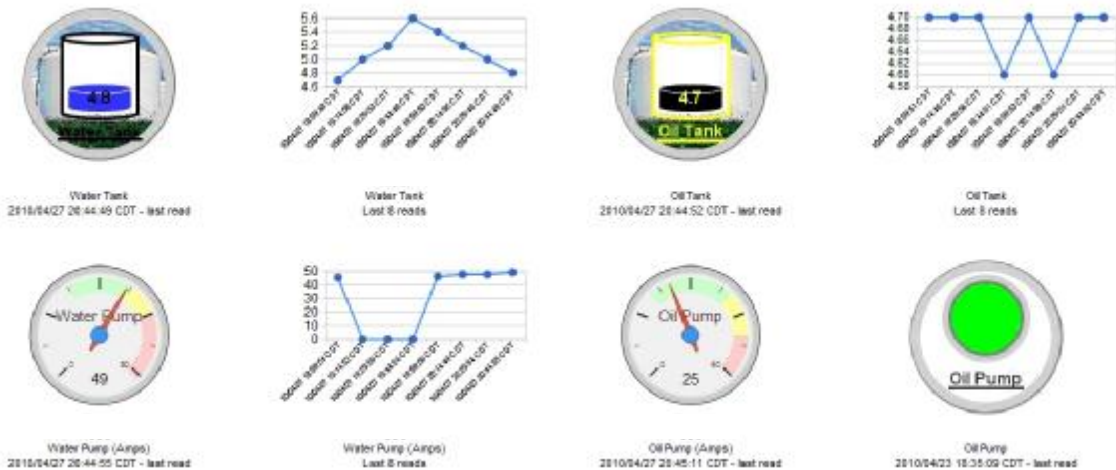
4.8
Water Tank

5.6
5.4
5.2
5.0
4.8
4.6

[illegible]

4.7
Oil Tank

4.70
4.68
4.66
4.64
4.62
4.60
4.58

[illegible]

Water Tank
2010/04/27 20:44:49 CDT - last read

Water Tank
Last 8 reads

Oil Tank
2010/04/27 20:44:52 CDT - last read

Oil Tank
Last 8 reads

Water Pump
49

50
40
30
20
10
0

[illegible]

Oil Pump
25

Oil Pump

Water Pump (Amps)
2010/04/27 20:44:55 CDT - last read

Water Pump (Amps)
Last 8 reads

Oil Pump (Amps)
2010/04/27 20:45:11 CDT - last read

Oil Pump
2010/04/23 18:35:09 CDT - last read